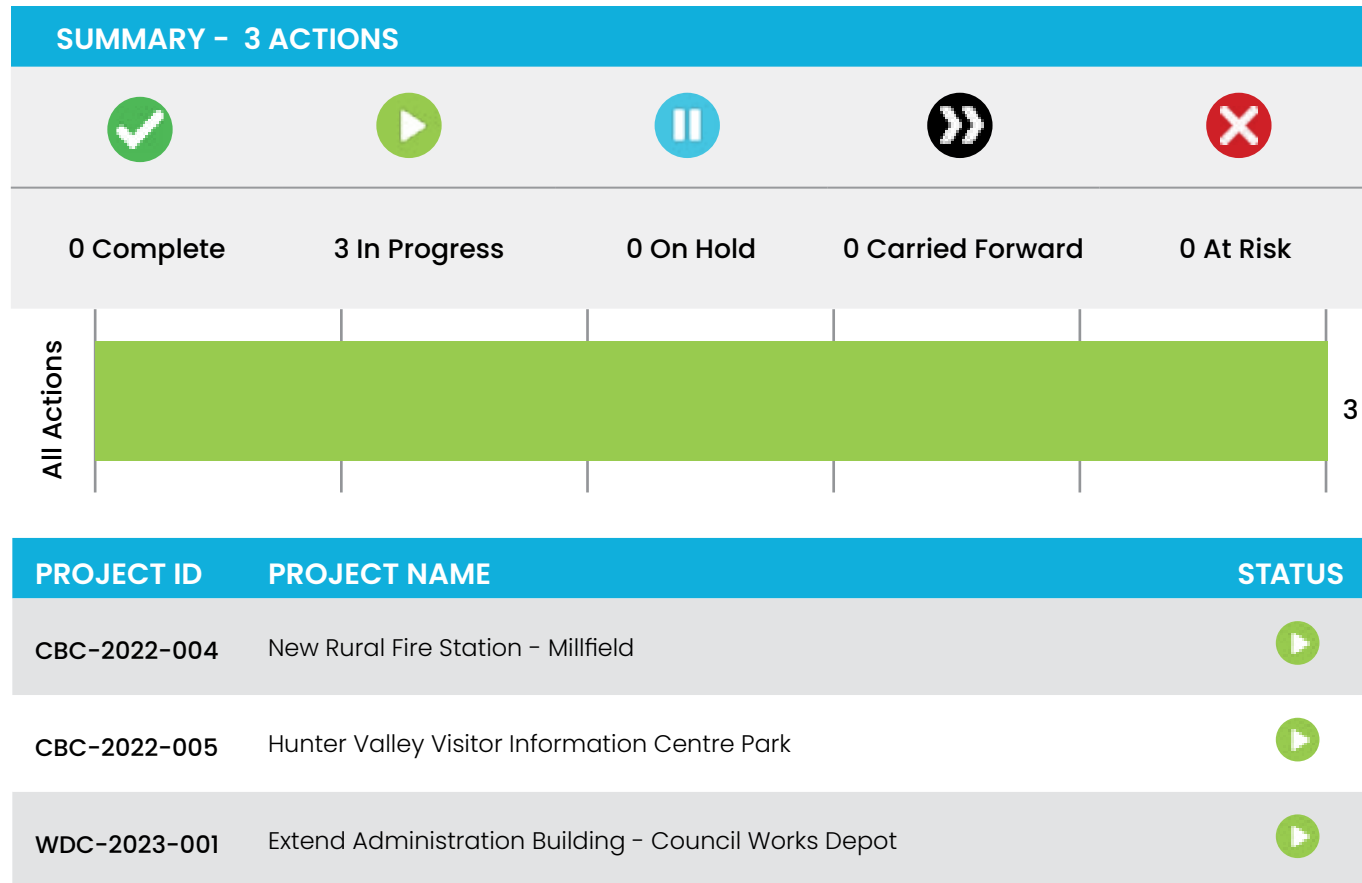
SUMMARY - 3 ACTIONS

0 Complete
3 In Progress
0 On Hold
0 Carried Forward
0 At Risk

All Actions
3

| PROJECT ID | PROJECT NAME | STATUS |
|---|---|---|
| CBC-2022-004 | New Rural Fire Station - Millfield | |
| CBC-2022-005 | Hunter Valley Visitor Information Centre Park | |
| WDC-2023-001 | Extend Administration Building - Council Works Depot | |